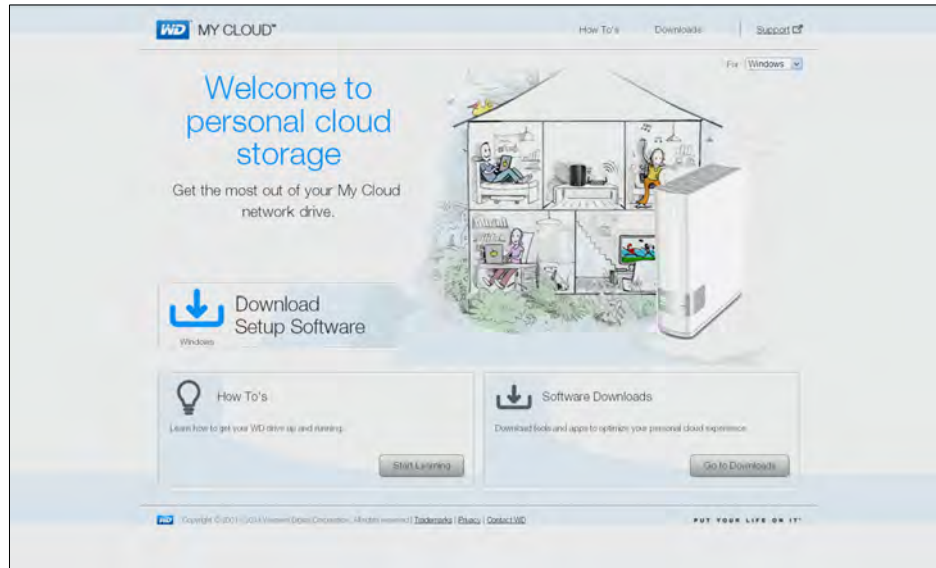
WD MY CLOUD™

How To's Downloads Support

For Windows

Welcome to personal cloud storage

Get the most out of your My Cloud network drive.

Download Setup Software

Windows

How To's

Learn how to get your WD drive up and running.

Start Learning

Software Downloads

Download tools and apps to optimize your personal cloud experience.

Go to Downloads

WD Copyright © 2001-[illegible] Western Digital Corporation. All rights reserved | Trademarks | Privacy | Contact WD

PUT YOUR LIFE ON IT®